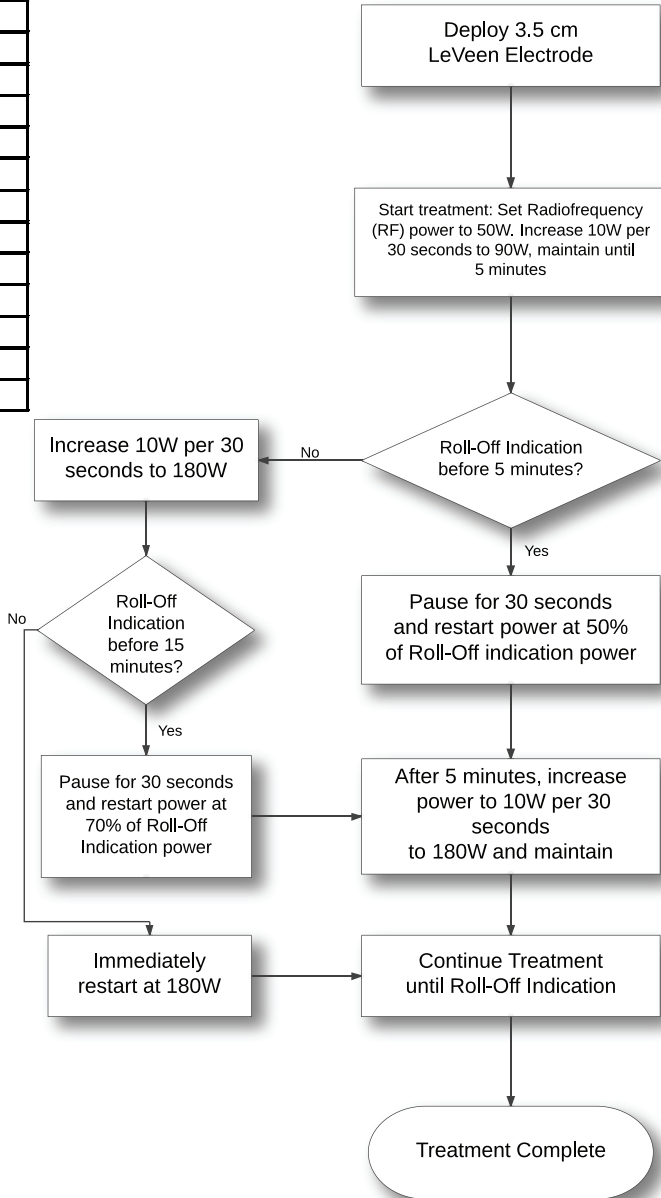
Deploy 3.5 cm LeVeen Electrode

Start treatment: Set Radiofrequency (RF) power to 50W. Increase 10W per 30 seconds to 90W, maintain until 5 minutes

Roll-Off Indication before 5 minutes?

No

Increase 10W per 30 seconds to 180W

Yes

Pause for 30 seconds and restart power at 50% of Roll-Off indication power

Roll-Off Indication before 15 minutes?

No

Yes

Pause for 30 seconds and restart power at 70% of Roll-Off Indication power

After 5 minutes, increase power to 10W per 30 seconds to 180W and maintain

Immediately restart at 180W

Continue Treatment until Roll-Off Indication

Treatment Complete